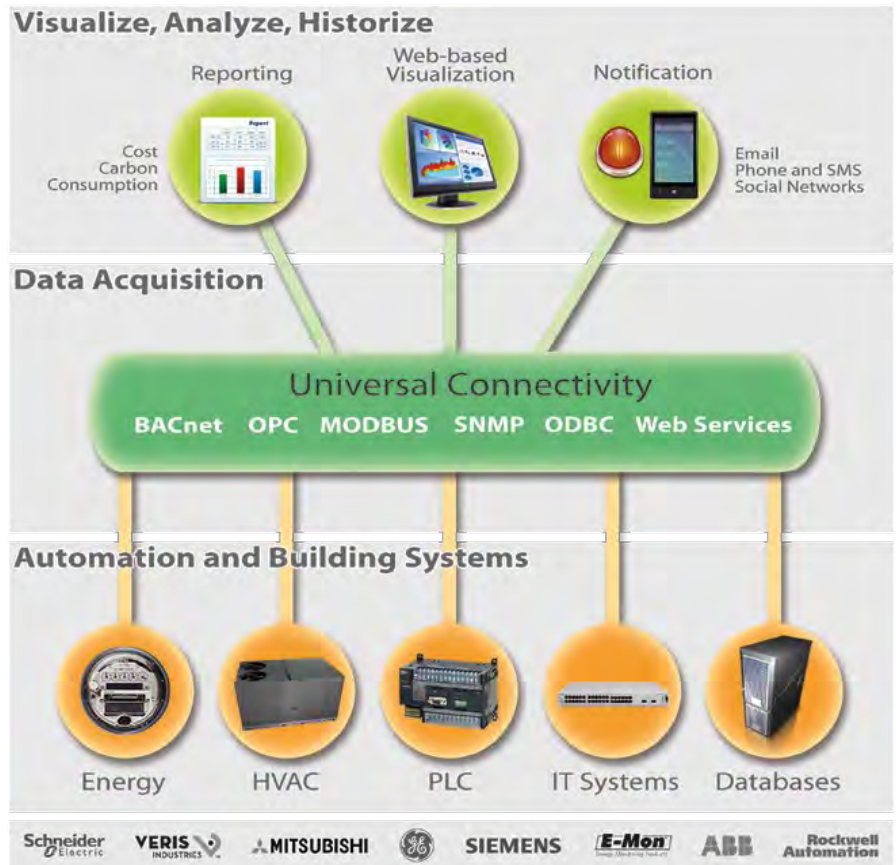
Visualize, Analyze, Historize

Reporting

Cost
Carbon
Consumption

Report

Web-based Visualization

Notification

Email
Phone and SMS
Social Networks

Data Acquisition

Universal Connectivity

BACnet OPC MODBUS SNMP ODBC Web Services

Automation and Building Systems

Energy HVAC PLC IT Systems Databases

Schneider Electric VERIS INDUSTRIES MITSUBISHI GE SIEMENS E-Mon ABB Rockwell Automation